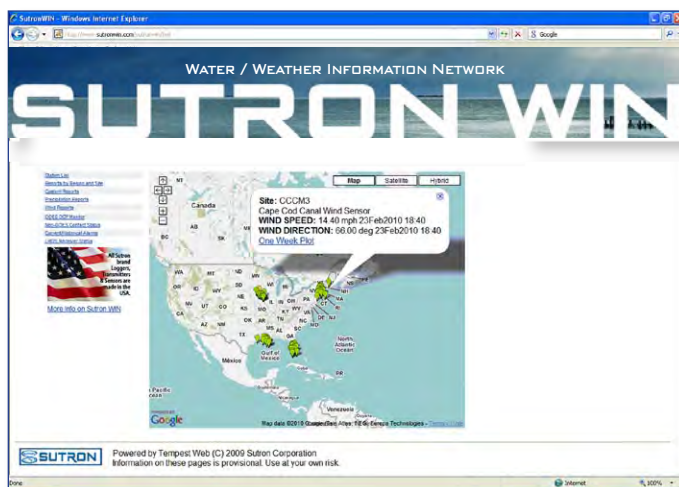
SutronWIN - Windows Internet Explorer

http://www.sutronwin.com/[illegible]

Google

Water / Weather Information Network

SUTRON WIN

Station List
Reports by Region and Site
Custom Reports
Precipitation Reports
Wind Reports
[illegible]
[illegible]
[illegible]
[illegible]

All Sutron brand Loggers, Transmitters & Sensors are made in the USA.

More Info on Sutron WIN

Map Satellite Hybrid

Canada

Site: CCCM3
Cape Cod Canal Wind Sensor
WIND SPEED: 14.40 mph 23Feb2010 18:40
WIND DIRECTION: 66.00 deg 23Feb2010 18:40
One Week Plot

Gulf of Mexico

México

North Atlantic Ocean

Venezuela

Google

Map data ©2010 Google, Tele Atlas, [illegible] - Terms of Use

SUTRON

Powered by Tempest Web (C) 2009 Sutron Corporation
Information on these pages is provisional. Use at your own risk.

Done

Internet

100%